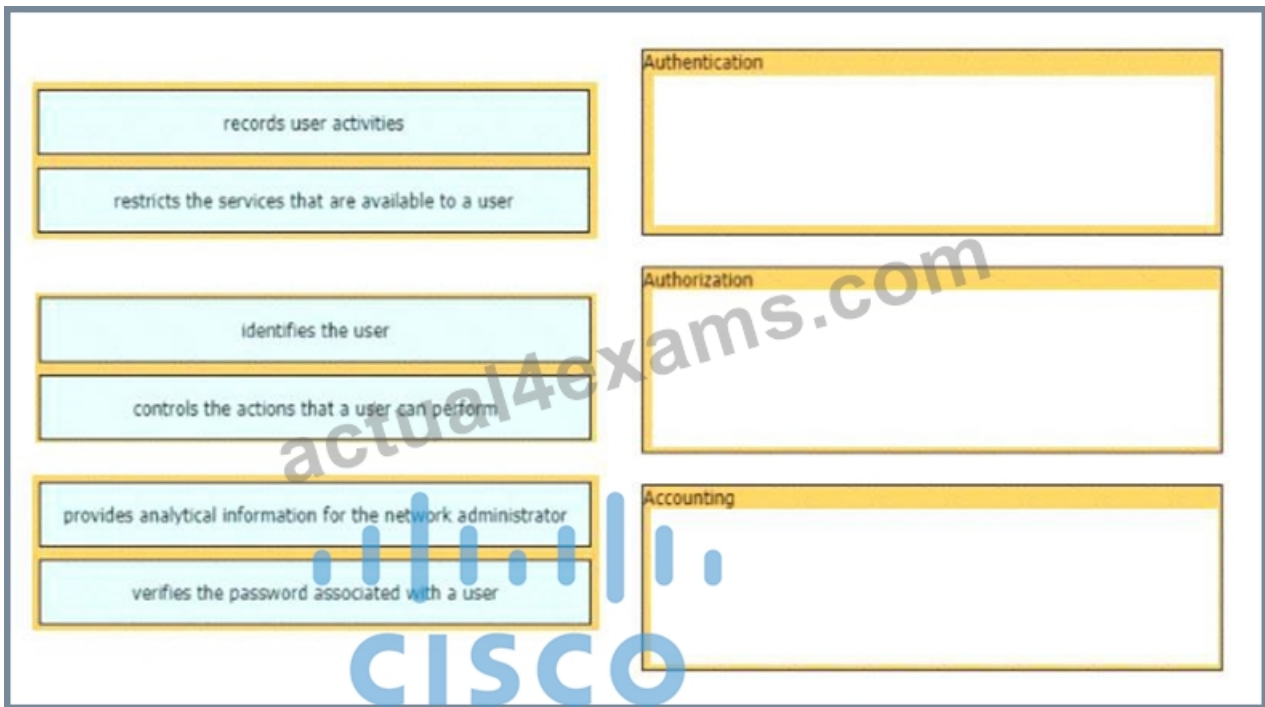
records user activities

restricts the services that are available to a user

identifies the user

controls the actions that a user can perform

provides analytical information for the network administrator

verifies the password associated with a user

Authentication

Authorization

Accounting

actual4exams.com

CISCO